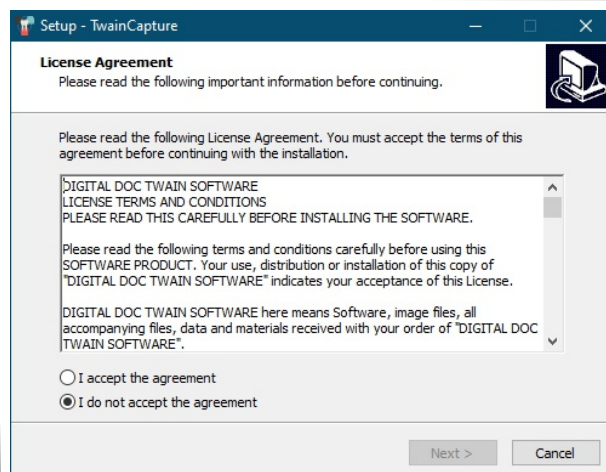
Setup - TwainCapture

License Agreement
Please read the following important information before continuing.

Please read the following License Agreement. You must accept the terms of this agreement before continuing with the installation.

DIGITAL DOC TWAIN SOFTWARE
LICENSE TERMS AND CONDITIONS
PLEASE READ THIS CAREFULLY BEFORE INSTALLING THE SOFTWARE.

Please read the following terms and conditions carefully before using this SOFTWARE PRODUCT. Your use, distribution or installation of this copy of "DIGITAL DOC TWAIN SOFTWARE" indicates your acceptance of this License.

DIGITAL DOC TWAIN SOFTWARE here means Software, image files, all accompanying files, data and materials received with your order of "DIGITAL DOC TWAIN SOFTWARE".

I accept the agreement
I do not accept the agreement

Next >
Cancel